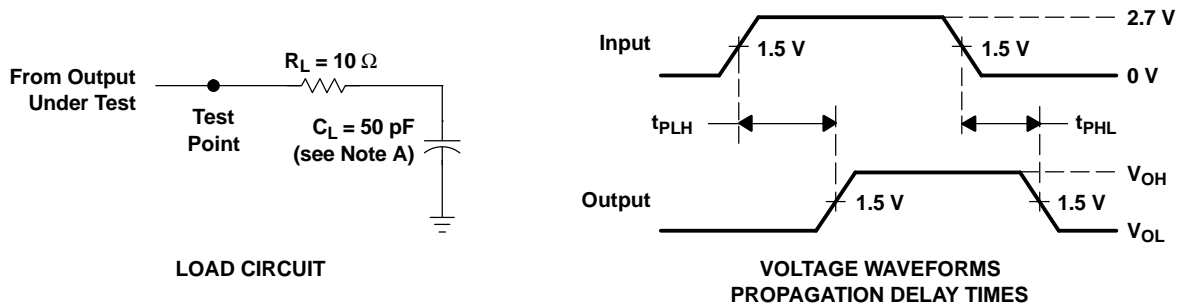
From Output Under Test

Test Point

$R_L = 10\ \Omega$

$C_L = 50$ pF (see Note A)

LOAD CIRCUIT

Input

1.5 V

1.5 V

2.7 V

0 V

$t_{PLH}$

$t_{PHL}$

Output

1.5 V

1.5 V

$V_{OH}$

$V_{OL}$

VOLTAGE WAVEFORMS
PROPAGATION DELAY TIMES